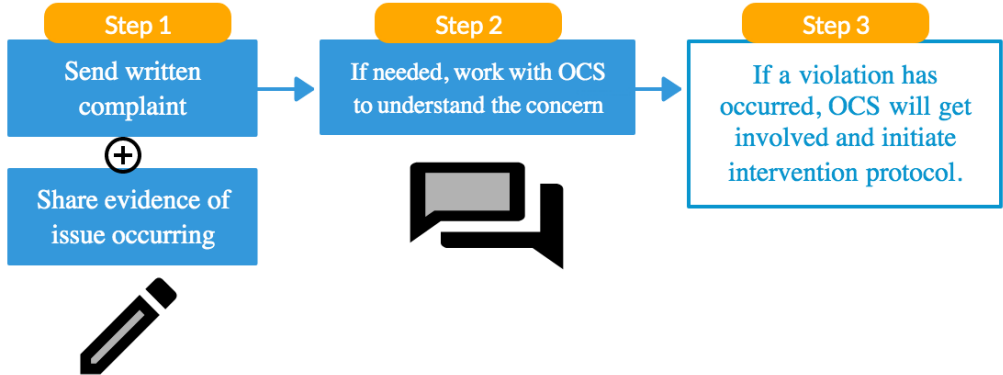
Step 1

Send written complaint

Share evidence of issue occurring

Step 2

If needed, work with OCS to understand the concern

Step 3

If a violation has occurred, OCS will get involved and initiate intervention protocol.